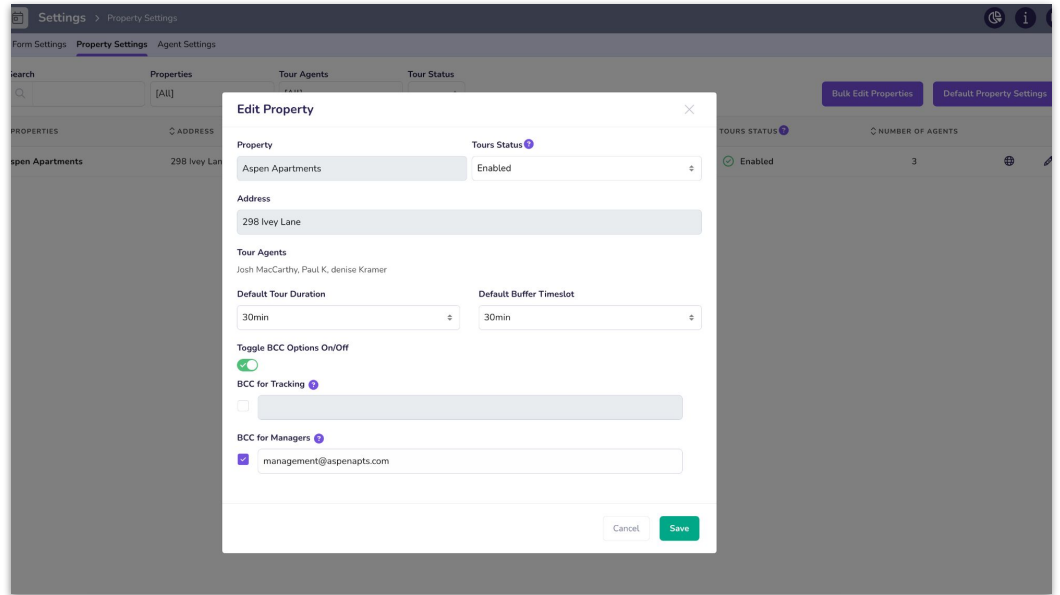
Settings > Property Settings

Form Settings Property Settings Agent Settings

earch Properties Tour Agents Tour Status

[All]

Bulk Edit Properties Default Property Settings

PROPERTIES ADDRESS TOURS STATUS NUMBER OF AGENTS

spen Apartments 298 Ivey Lan Enabled 3

Edit Property

Property
Aspen Apartments

Tours Status
Enabled

Address
298 Ivey Lane

Tour Agents
Josh MacCarthy, Paul K, denise Kramer

Default Tour Duration
30min

Default Buffer Timeslot
30min

Toggle BCC Options On/Off

BCC for Tracking

BCC for Managers
management@aspenapts.com

Cancel Save